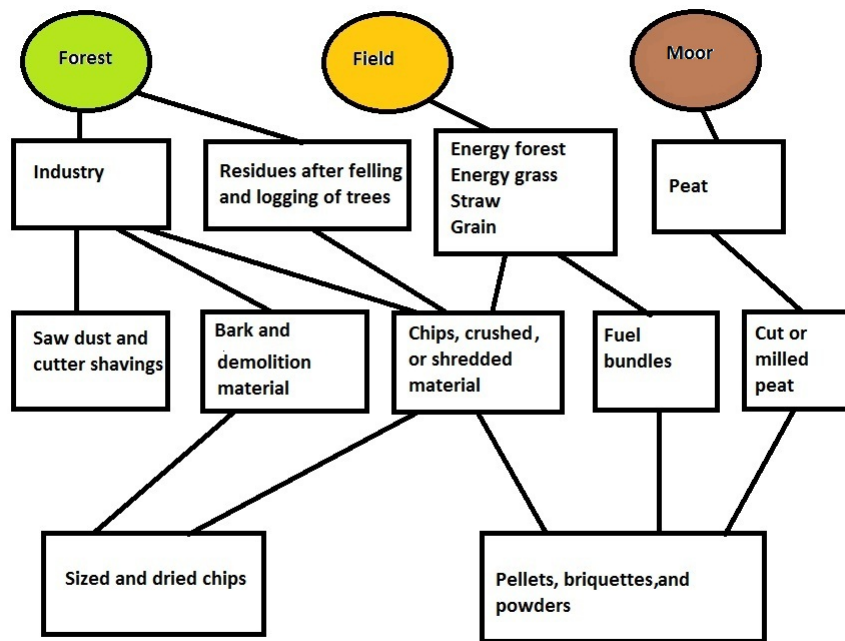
Forest

Field

Moor

Industry

Residues after felling and logging of trees

Energy forest
Energy grass
Straw
Grain

Peat

Saw dust and cutter shavings

Bark and demolition material

Chips, crushed, or shredded material

Fuel bundles

Cut or milled peat

Sized and dried chips

Pellets, briquettes,and powders